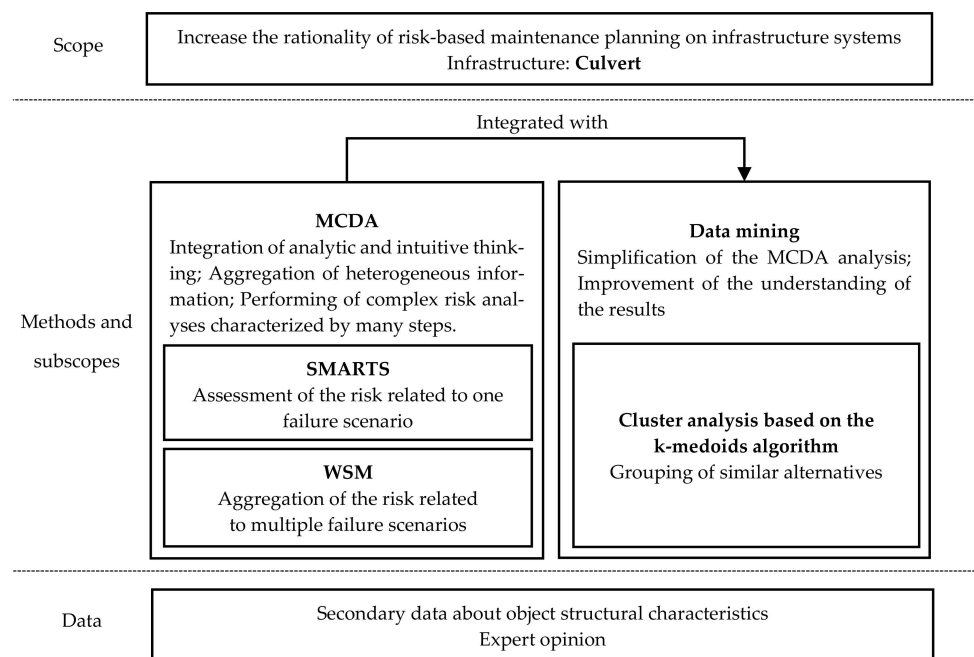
Scope

Increase the rationality of risk-based maintenance planning on infrastructure systems
Infrastructure: **Culvert**

Integrated with

Methods and subscopes

**MCDA**
Integration of analytic and intuitive thinking; Aggregation of heterogeneous information; Performing of complex risk analyses characterized by many steps.

**SMARTS**
Assessment of the risk related to one failure scenario

**WSM**
Aggregation of the risk related to multiple failure scenarios

**Data mining**
Simplification of the MCDA analysis; Improvement of the understanding of the results

**Cluster analysis based on the k-medoids algorithm**
Grouping of similar alternatives

Data

Secondary data about object structural characteristics
Expert opinion